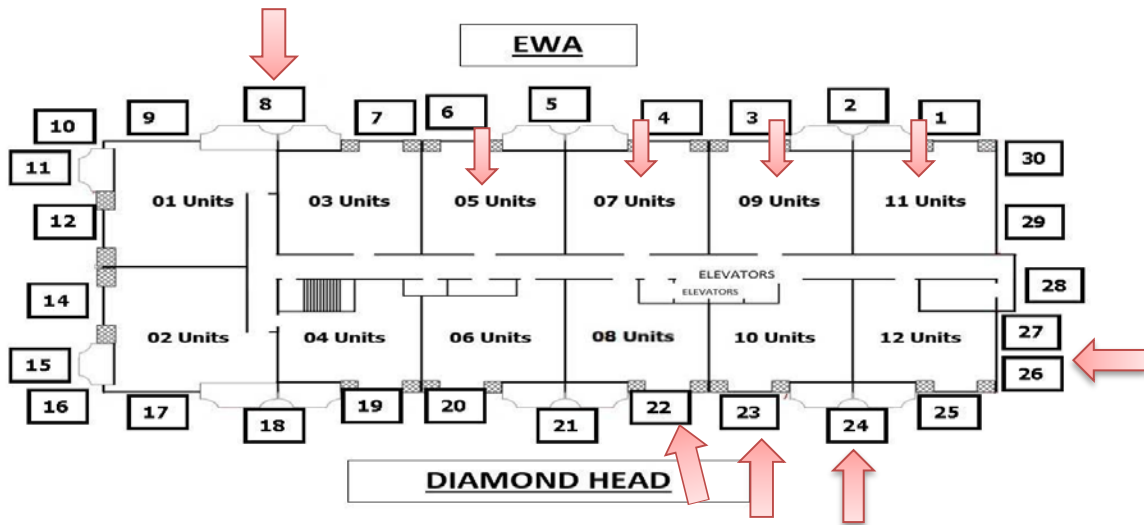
EWA

8

10 9 7 6 5 4 3 2 1

11

30

01 Units 03 Units 05 Units 07 Units 09 Units 11 Units

12 29

ELEVATORS
ELEVATORS

14 28

02 Units 04 Units 06 Units 08 Units 10 Units 12 Units

27

15

26

16 17 19 20 22 23 25

18 21 24

DIAMOND HEAD